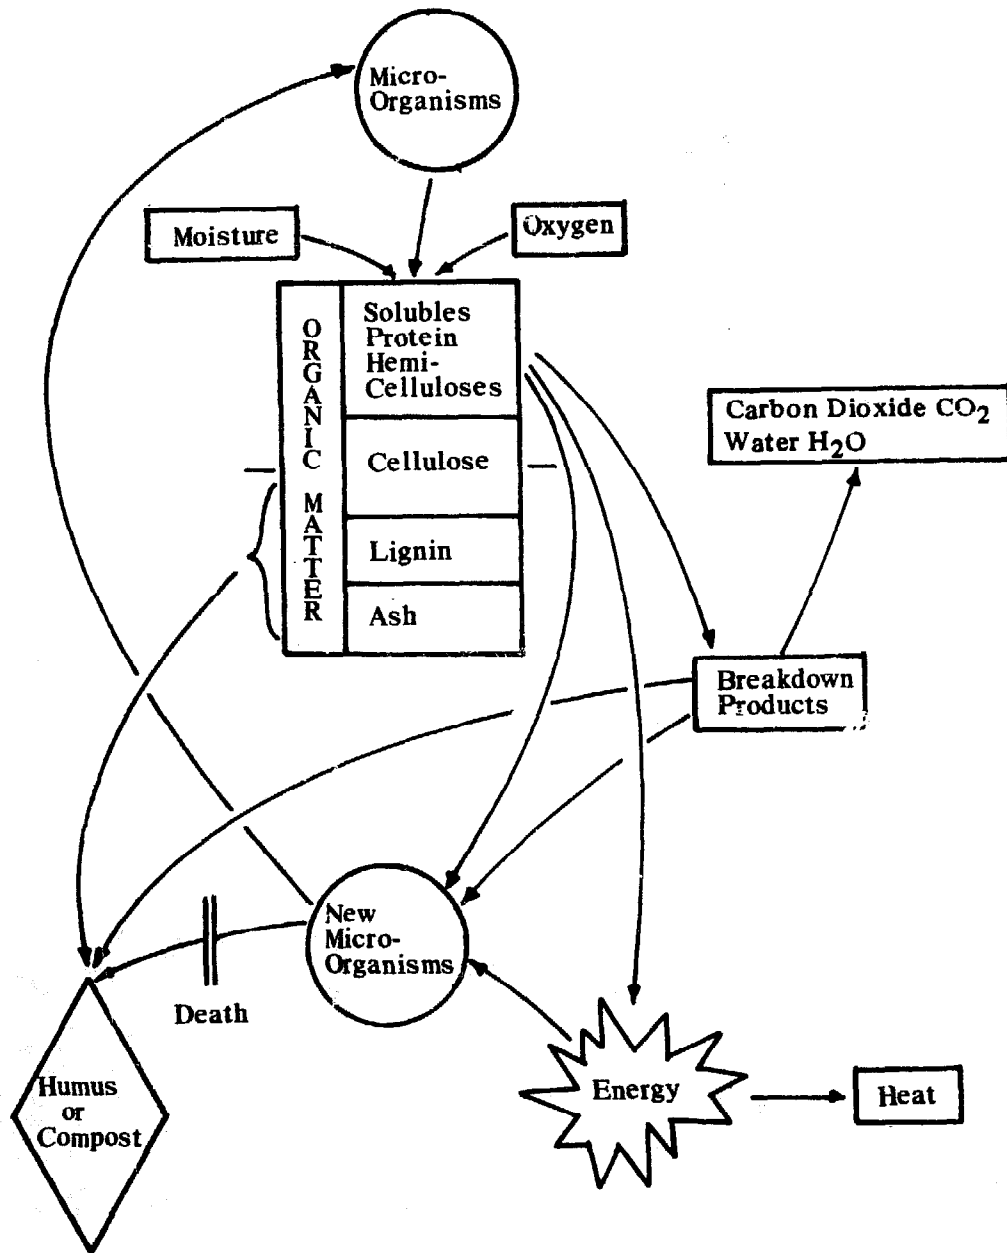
Micro-Organisms

Moisture

Oxygen

ORGANIC MATTER

Solubles
Protein
Hemi-Celluloses

Cellulose

Lignin

Ash

Carbon Dioxide $CO_2$
Water $H_2O$

Breakdown Products

New Micro-Organisms

Death

Humus or Compost

Energy

Heat